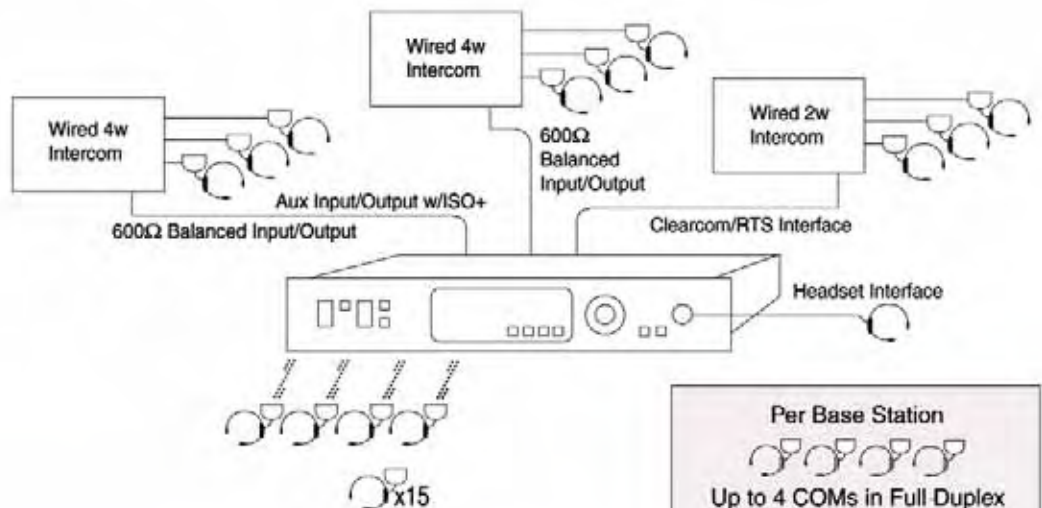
Wired 4w Intercom

Wired 4w Intercom

Wired 2w Intercom

600Ω Balanced Input/Output

Aux Input/Output w/ISO+

600Ω Balanced Input/Output

Clearcom/RTS Interface

Headset Interface

x15

Per Base Station

Up to 4 COMs in Full Duplex